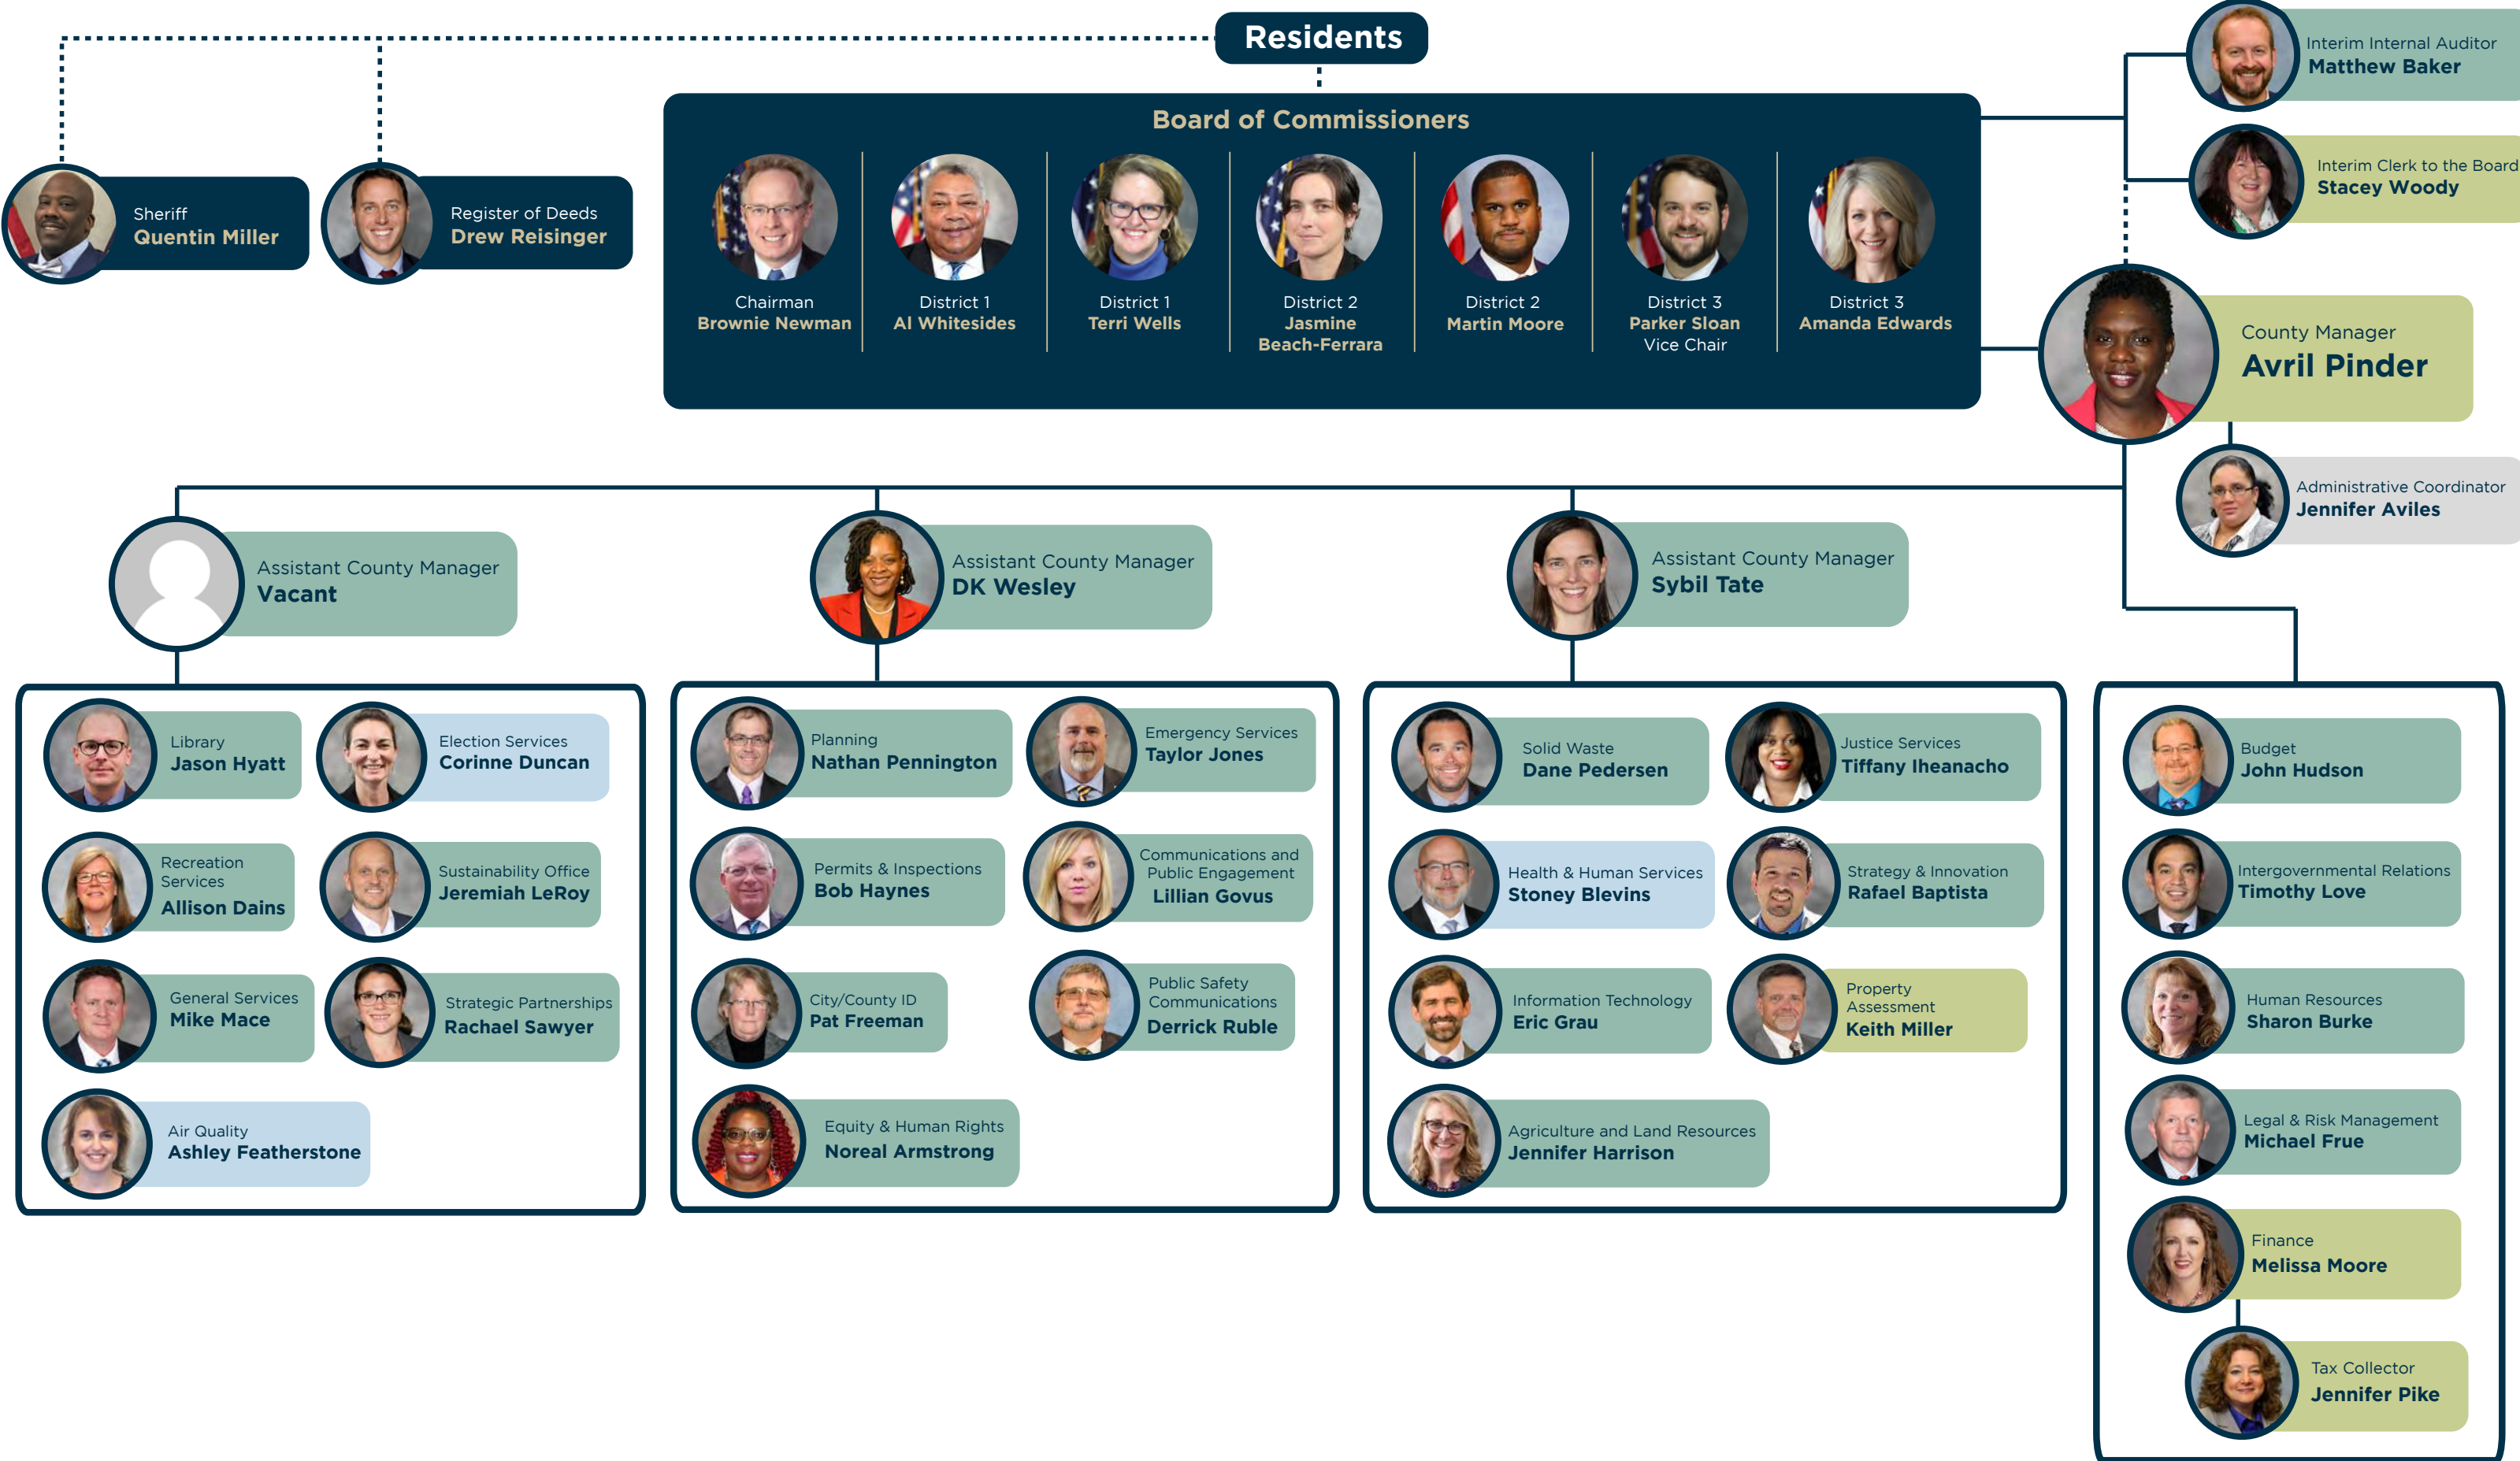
Residents

Sheriff
Quentin Miller

Register of Deeds
Drew Reisinger

Board of Commissioners

Chairman
Brownie Newman

District 1
Al Whitesides

District 1
Terri Wells

District 2
Jasmine Beach-Ferrara

District 2
Martin Moore

District 3
Parker Sloan
Vice Chair

District 3
Amanda Edwards

Interim Internal Auditor
Matthew Baker

Interim Clerk to the Board
Stacey Woody

County Manager
Avril Pinder

Administrative Coordinator
Jennifer Aviles

Assistant County Manager
Vacant

Assistant County Manager
DK Wesley

Assistant County Manager
Sybil Tate

Library
Jason Hyatt

Election Services
Corinne Duncan

Recreation Services
Allison Dains

Sustainability Office
Jeremiah LeRoy

General Services
Mike Mace

Strategic Partnerships
Rachael Sawyer

Air Quality
Ashley Featherstone

Planning
Nathan Pennington

Emergency Services
Taylor Jones

Permits & Inspections
Bob Haynes

Communications and Public Engagement
Lillian Govus

City/County ID
Pat Freeman

Public Safety Communications
Derrick Ruble

Equity & Human Rights
Noreal Armstrong

Solid Waste
Dane Pedersen

Justice Services
Tiffany Iheanacho

Health & Human Services
Stoney Blevins

Strategy & Innovation
Rafael Baptista

Information Technology
Eric Grau

Property Assessment
Keith Miller

Agriculture and Land Resources
Jennifer Harrison

Budget
John Hudson

Intergovernmental Relations
Timothy Love

Human Resources
Sharon Burke

Legal & Risk Management
Michael Frue

Finance
Melissa Moore

Tax Collector
Jennifer Pike